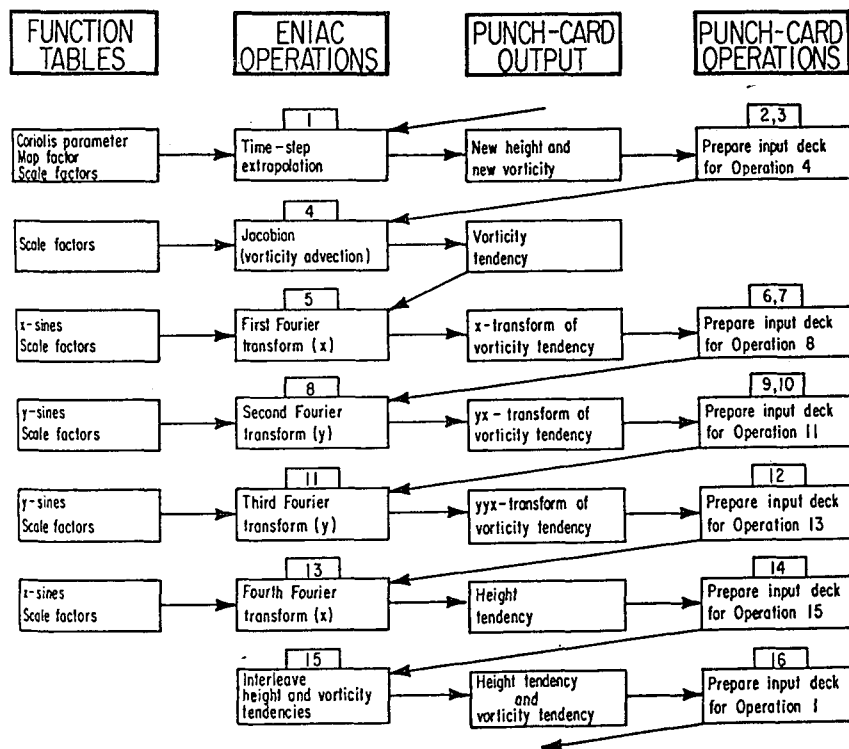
FUNCTION TABLES

ENIAC OPERATIONS

PUNCH-CARD OUTPUT

PUNCH-CARD OPERATIONS

1

2,3

Coriolis parameter
Map factor
Scale factors

Time-step extrapolation

New height and new vorticity

Prepare input deck for Operation 4

4

Scale factors

Jacobian (vorticity advection)

Vorticity tendency

5

6,7

x-sines
Scale factors

First Fourier transform (x)

x-transform of vorticity tendency

Prepare input deck for Operation 8

8

9,10

y-sines
Scale factors

Second Fourier transform (y)

yx - transform of vorticity tendency

Prepare input deck for Operation 11

11

12

y-sines
Scale factors

Third Fourier transform (y)

yyx-transform of vorticity tendency

Prepare input deck for Operation 13

13

14

x-sines
Scale factors

Fourth Fourier transform (x)

Height tendency

Prepare input deck for Operation 15

15

16

Interleave height and vorticity tendencies

Height tendency and vorticity tendency

Prepare input deck for Operation 1